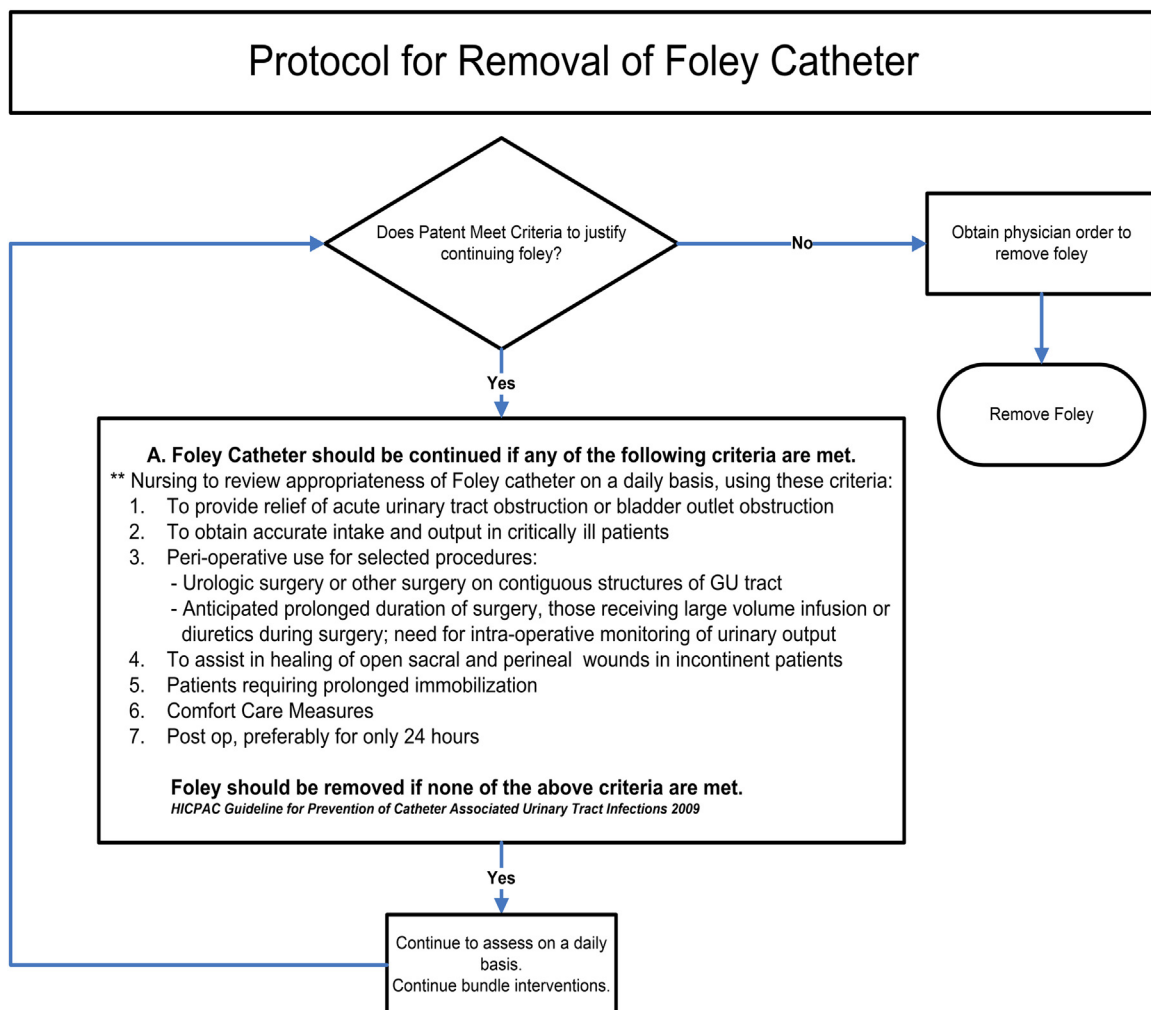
Protocol for Removal of Foley Catheter

Does Patent Meet Criteria to justify continuing foley?

No

Obtain physician order to remove foley

Remove Foley

Yes

A. Foley Catheter should be continued if any of the following criteria are met.
** Nursing to review appropriateness of Foley catheter on a daily basis, using these criteria:
1. To provide relief of acute urinary tract obstruction or bladder outlet obstruction
2. To obtain accurate intake and output in critically ill patients
3. Peri-operative use for selected procedures:
- Urologic surgery or other surgery on contiguous structures of GU tract
- Anticipated prolonged duration of surgery, those receiving large volume infusion or diuretics during surgery; need for intra-operative monitoring of urinary output
4. To assist in healing of open sacral and perineal wounds in incontinent patients
5. Patients requiring prolonged immobilization
6. Comfort Care Measures
7. Post op, preferably for only 24 hours

Foley should be removed if none of the above criteria are met.
HICPAC Guideline for Prevention of Catheter Associated Urinary Tract Infections 2009

Yes

Continue to assess on a daily basis.
Continue bundle interventions.